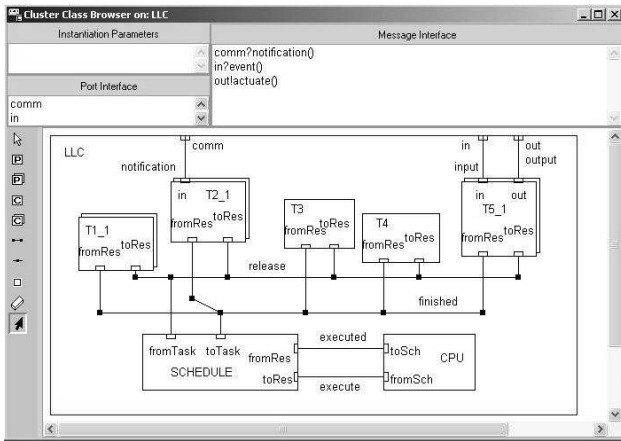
Cluster Class Browser on: LLC

Instantiation Parameters

Message Interface

comm?notification()
in?event()
out!actuate()

Port Interface

comm
in

P
P
C
C

LLC
comm
notification
in
T2_1
toRes
fromRes
T1_1
toRes
fromRes
T3
toRes
fromRes
T4
toRes
fromRes
in
out
input
output
in
out
T5_1
toRes
fromRes
release
finished
fromTask
toTask
fromRes
toRes
SCHEDULE
executed
execute
toSch
fromSch
CPU